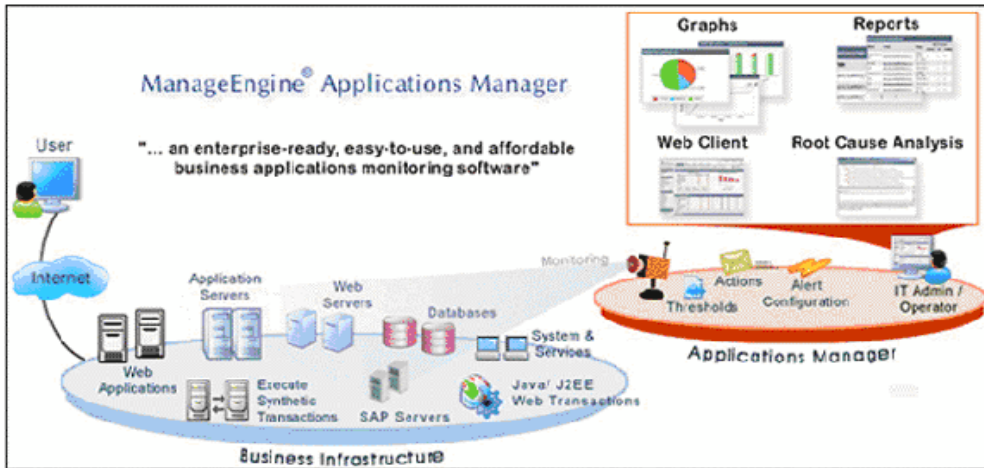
ManageEngine® Applications Manager

"... an enterprise-ready, easy-to-use, and affordable business applications monitoring software"

Graphs

Reports

Web Client

Root Cause Analysis

User

Internet

Application Servers

Web Servers

Databases

System & Services

Web Applications

Execute Synthetic Transactions

SAP Servers

Java/ J2EE Web Transactions

Business Infrastructure

Monitoring

Actions

Thresholds

Alert Configuration

IT Admin / Operator

Applications Manager